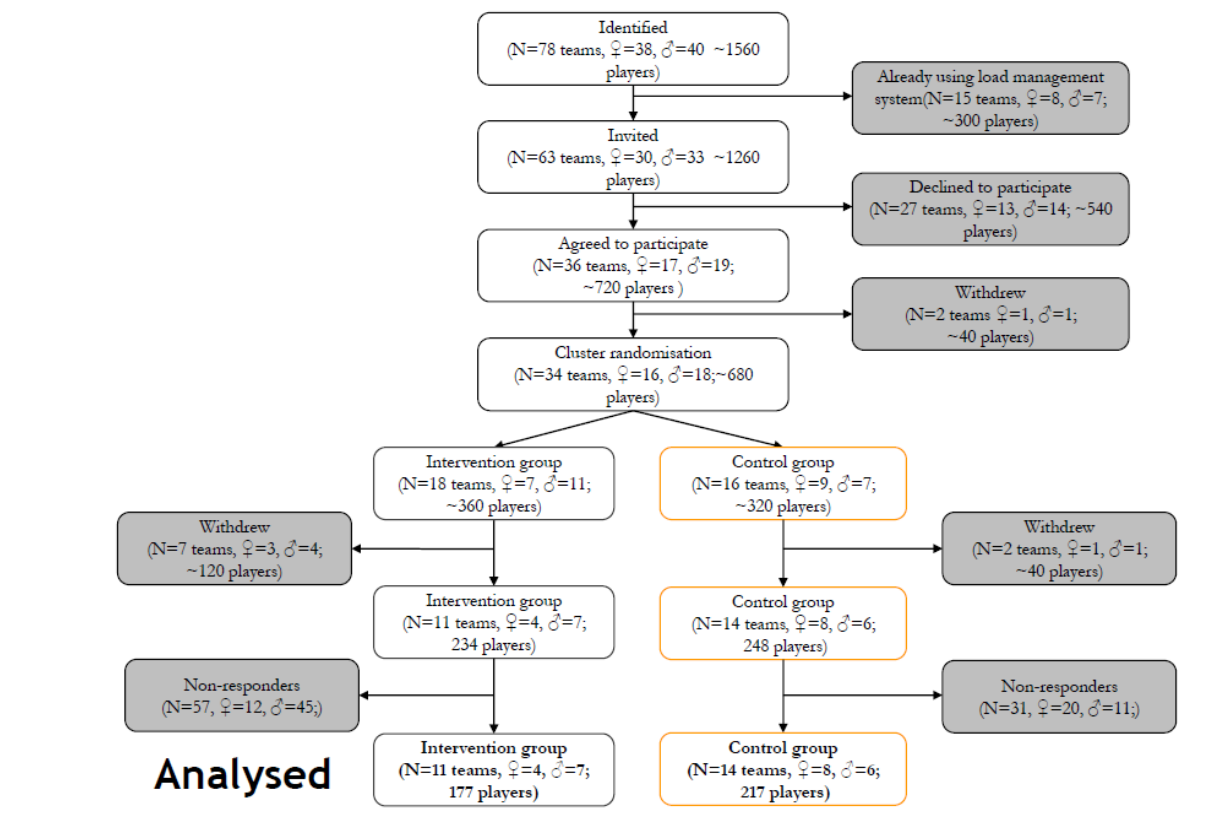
Identified
(N=78 teams, ♀=38, ♂=40 ~1560 players)

Already using load management system(N=15 teams, ♀=8, ♂=7; ~300 players)

Invited
(N=63 teams, ♀=30, ♂=33 ~1260 players)

Declined to participate
(N=27 teams, ♀=13, ♂=14; ~540 players)

Agreed to participate
(N=36 teams, ♀=17, ♂=19; ~720 players )

Withdrew
(N=2 teams ♀=1, ♂=1; ~40 players)

Cluster randomisation
(N=34 teams, ♀=16, ♂=18;~680 players)

Intervention group
(N=18 teams, ♀=7, ♂=11; ~360 players)

Control group
(N=16 teams, ♀=9, ♂=7; ~320 players)

Withdrew
(N=7 teams, ♀=3, ♂=4; ~120 players)

Withdrew
(N=2 teams, ♀=1, ♂=1; ~40 players)

Intervention group
(N=11 teams, ♀=4, ♂=7; 234 players)

Control group
(N=14 teams, ♀=8, ♂=6; 248 players)

Non-responders
(N=57, ♀=12, ♂=45;)

Non-responders
(N=31, ♀=20, ♂=11;)

Analysed

Intervention group
(N=11 teams, ♀=4, ♂=7; 177 players)

Control group
(N=14 teams, ♀=8, ♂=6; 217 players)